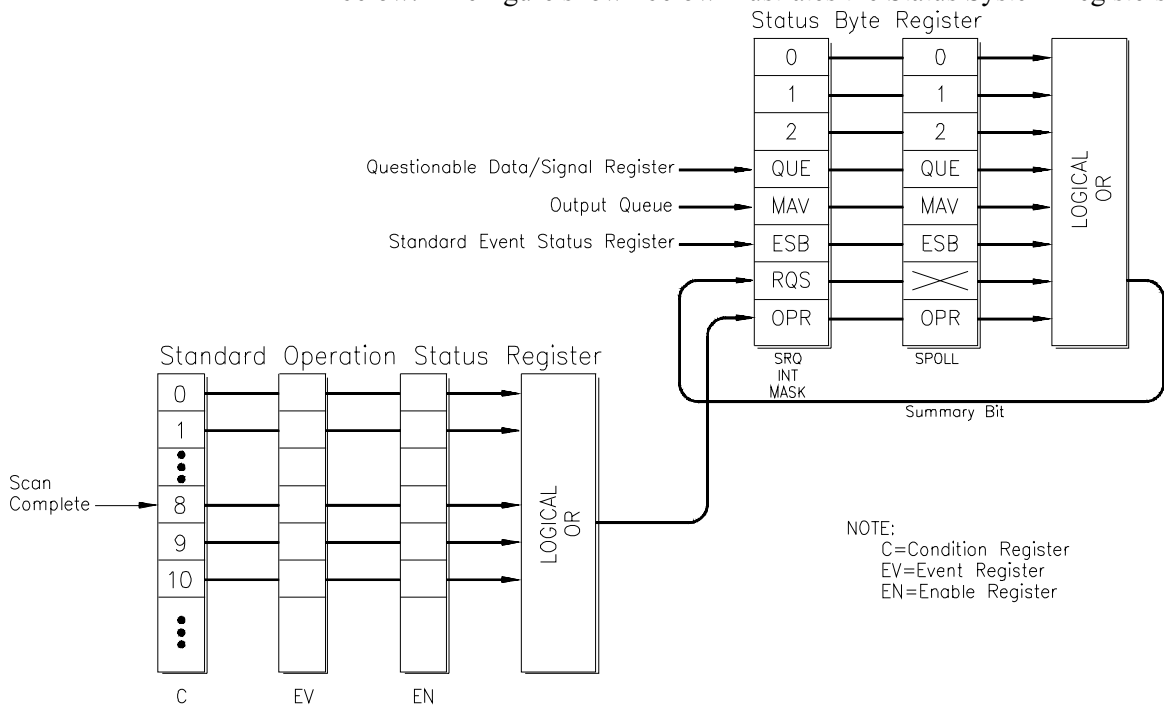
Status Byte Register

0
1
2
Questionable Data/Signal Register
QUE
Output Queue
MAV
Standard Event Status Register
ESB
RQS
OPR
SRQ INT MASK

0
1
2
QUE
MAV
ESB
OPR
SPOLL

LOGICAL OR

Summary Bit

Standard Operation Status Register

0
1
Scan Complete
8
9
10

LOGICAL OR

C
EV
EN

NOTE:
C=Condition Register
EV=Event Register
EN=Enable Register